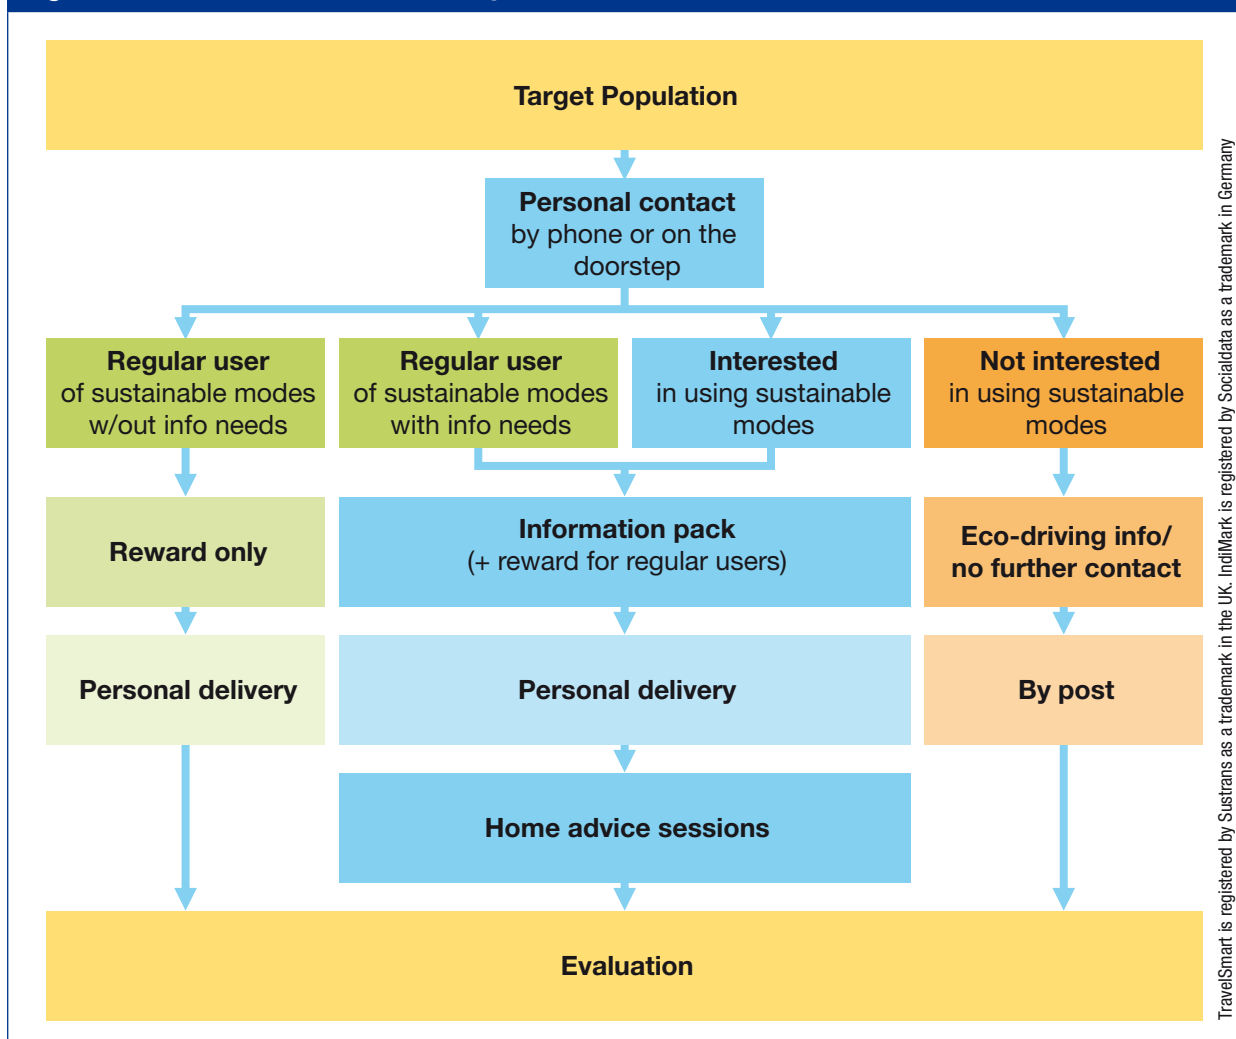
Target Population

Personal contact by phone or on the doorstep

Regular user of sustainable modes w/out info needs

Regular user of sustainable modes with info needs

Interested in using sustainable modes

Not interested in using sustainable modes

Reward only

Information pack (+ reward for regular users)

Eco-driving info/ no further contact

Personal delivery

Personal delivery

By post

Home advice sessions

Evaluation

TravelSmart is registered by Sustrans as a trademark in the UK. IndiMark is registered by Socialdata as a trademark in Germany